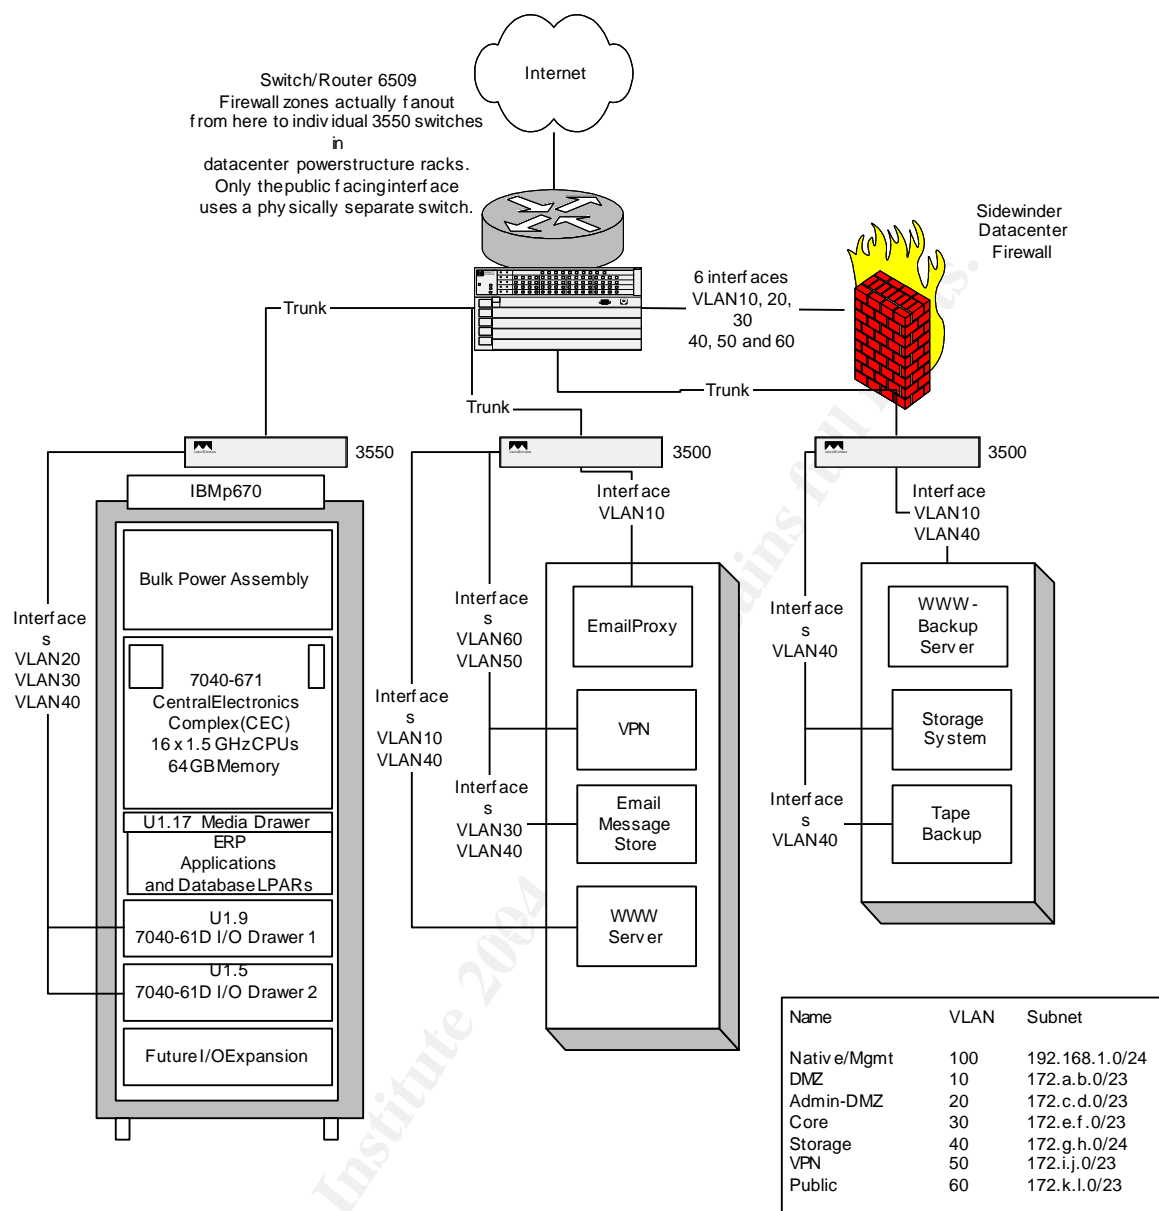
Internet

Switch/Router 6509
Firewall zones actually f anout f rom here to indiv idual 3550 switches in datacenter powerstructure racks. Only thepublic f acinginterf ace uses a phy sically separate switch.

Sidewinder Datacenter Firewall

6 interf aces VLAN10, 20, 30 40, 50 and 60

Trunk

Trunk

Trunk

3550

3500

3500

IBMp670

Bulk Power Assembly

7040-671 CentralElectronics Complex(CEC) 16 x 1.5 GHzCPUs 64GBMemory

U1.17 Media Drawer
ERP Applications and DatabaseLPARs

U1.9 7040-61D I/O Drawer 1

U1.5 7040-61D I/O Drawer 2

FutureI/OExpansion

Interf ace s VLAN20 VLAN30 VLAN40

Interf ace VLAN10

Interf ace s VLAN60 VLAN50

Interf ace s VLAN10 VLAN40

Interf ace s VLAN30 VLAN40

EmailProxy

VPN

Email Message Store

WWW Serv er

Interf ace VLAN10 VLAN40

Interf ace s VLAN40

Interf ace s VLAN40

WWW-Backup Serv er

Storage Sy stem

Tape Backup

| Name | VLAN | Subnet |
|---|---|---|
| Nativ e/Mgmt | 100 | 192.168.1.0/24 |
| DMZ | 10 | 172.a.b.0/23 |
| Admin-DMZ | 20 | 172.c.d.0/23 |
| Core | 30 | 172.e.f.0/23 |
| Storage | 40 | 172.g.h.0/24 |
| VPN | 50 | 172.i.j.0/23 |
| Public | 60 | 172.k.l.0/23 |

© SANS Institute 2004, Author retains full rights.